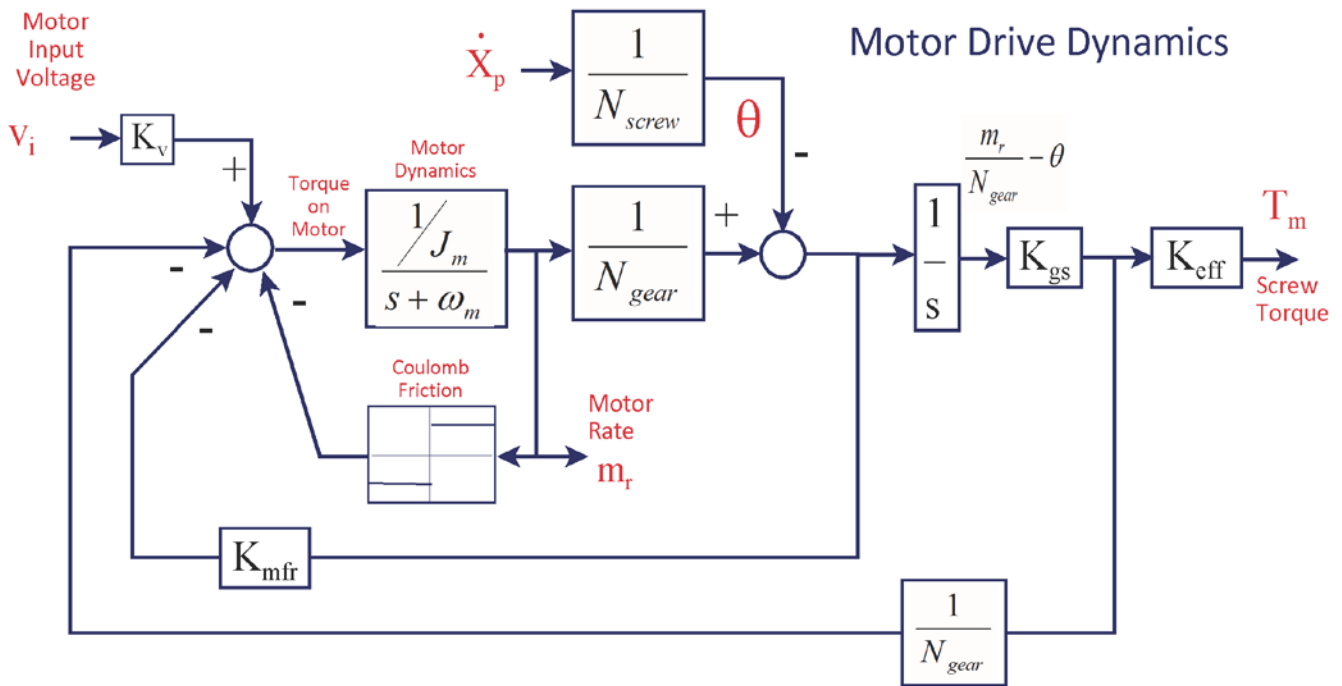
Motor Input Voltage

$v_i$

$K_v$

+

$\dot{X}_p$

$\frac{1}{N_{screw}}$

Motor Drive Dynamics

$\theta$

-

$\frac{m_r}{N_{gear}} - \theta$

Torque on Motor

Motor Dynamics

$\frac{1/J_m}{s+\omega_m}$

$\frac{1}{N_{gear}}$

+

$\frac{1}{s}$

$K_{gs}$

$K_{eff}$

$T_m$

Screw Torque

-

-

-

Coulomb Friction

Motor Rate

$m_r$

$K_{mfr}$

$\frac{1}{N_{gear}}$